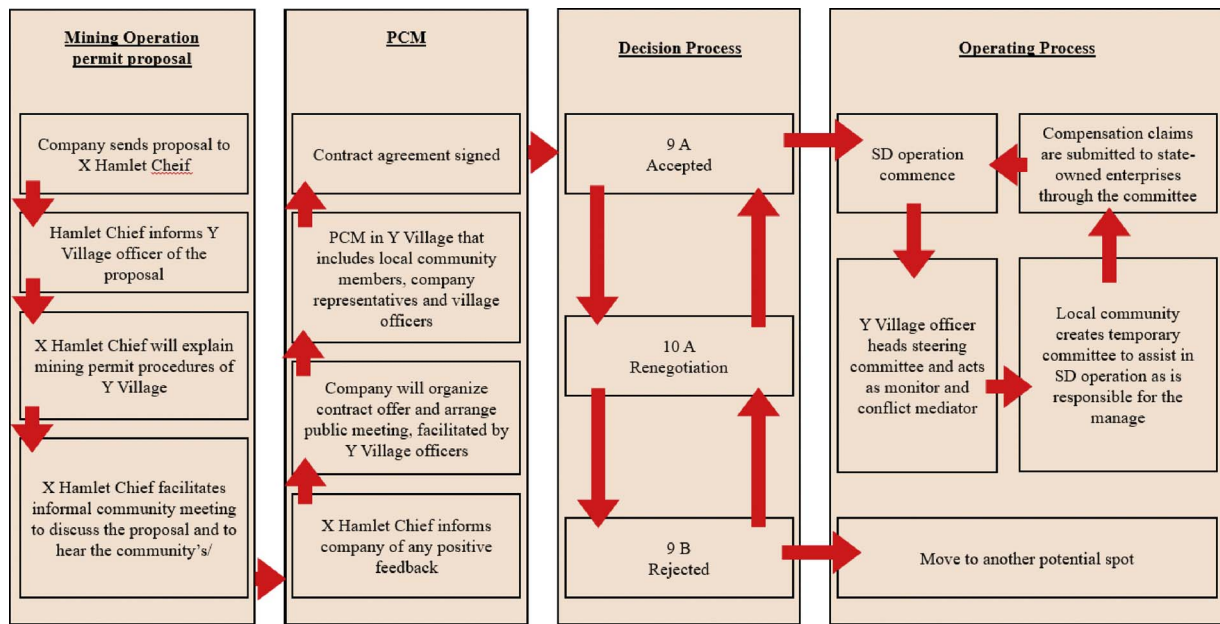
Mining Operation permit proposal

Company sends proposal to X Hamlet Cheif

Hamlet Chief informs Y Village officer of the proposal

X Hamlet Chief will explain mining permit procedures of Y Village

X Hamlet Chief facilitates informal community meeting to discuss the proposal and to hear the community's/

PCM

Contract agreement signed

PCM in Y Village that includes local community members, company representatives and village officers

Company will organize contract offer and arrange public meeting, facilitated by Y Village officers

X Hamlet Chief informs company of any positive feedback

Decision Process

9 A
Accepted

10 A
Renegotiation

9 B
Rejected

Operating Process

SD operation commence

Compensation claims are submitted to state-owned enterprises through the committee

Y Village officer heads steering committee and acts as monitor and conflict mediator

Local community creates temporary committee to assist in SD operation as is responsible for the manage

Move to another potential spot